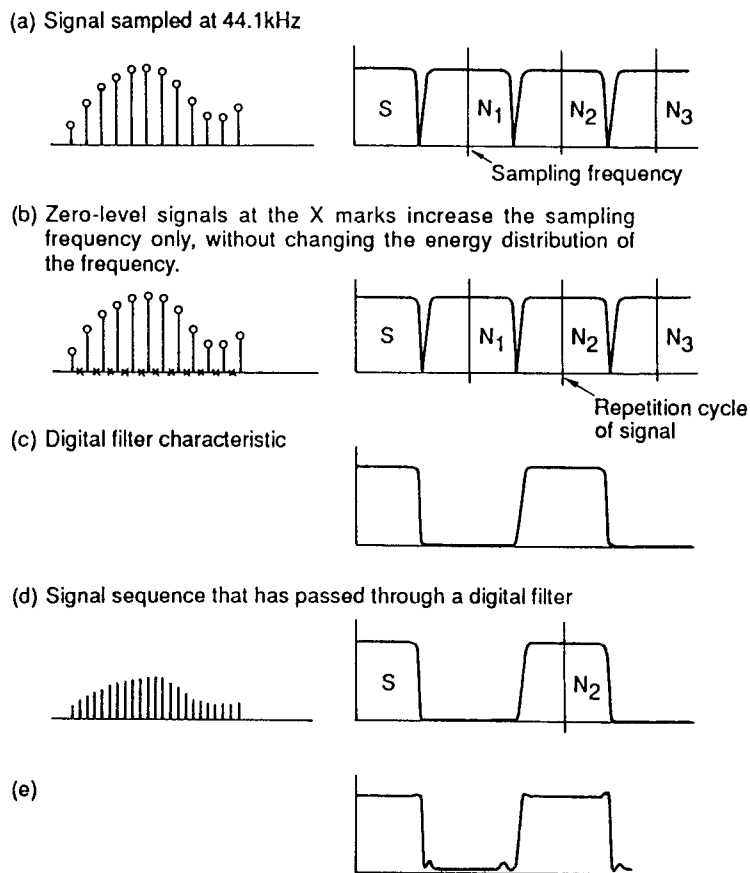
(a) Signal sampled at 44.1kHz

S

$N_1$

$N_2$

$N_3$

Sampling frequency

(b) Zero-level signals at the X marks increase the sampling frequency only, without changing the energy distribution of the frequency.

S

$N_1$

$N_2$

$N_3$

Repetition cycle of signal

(c) Digital filter characteristic

(d) Signal sequence that has passed through a digital filter

S

$N_2$

(e)